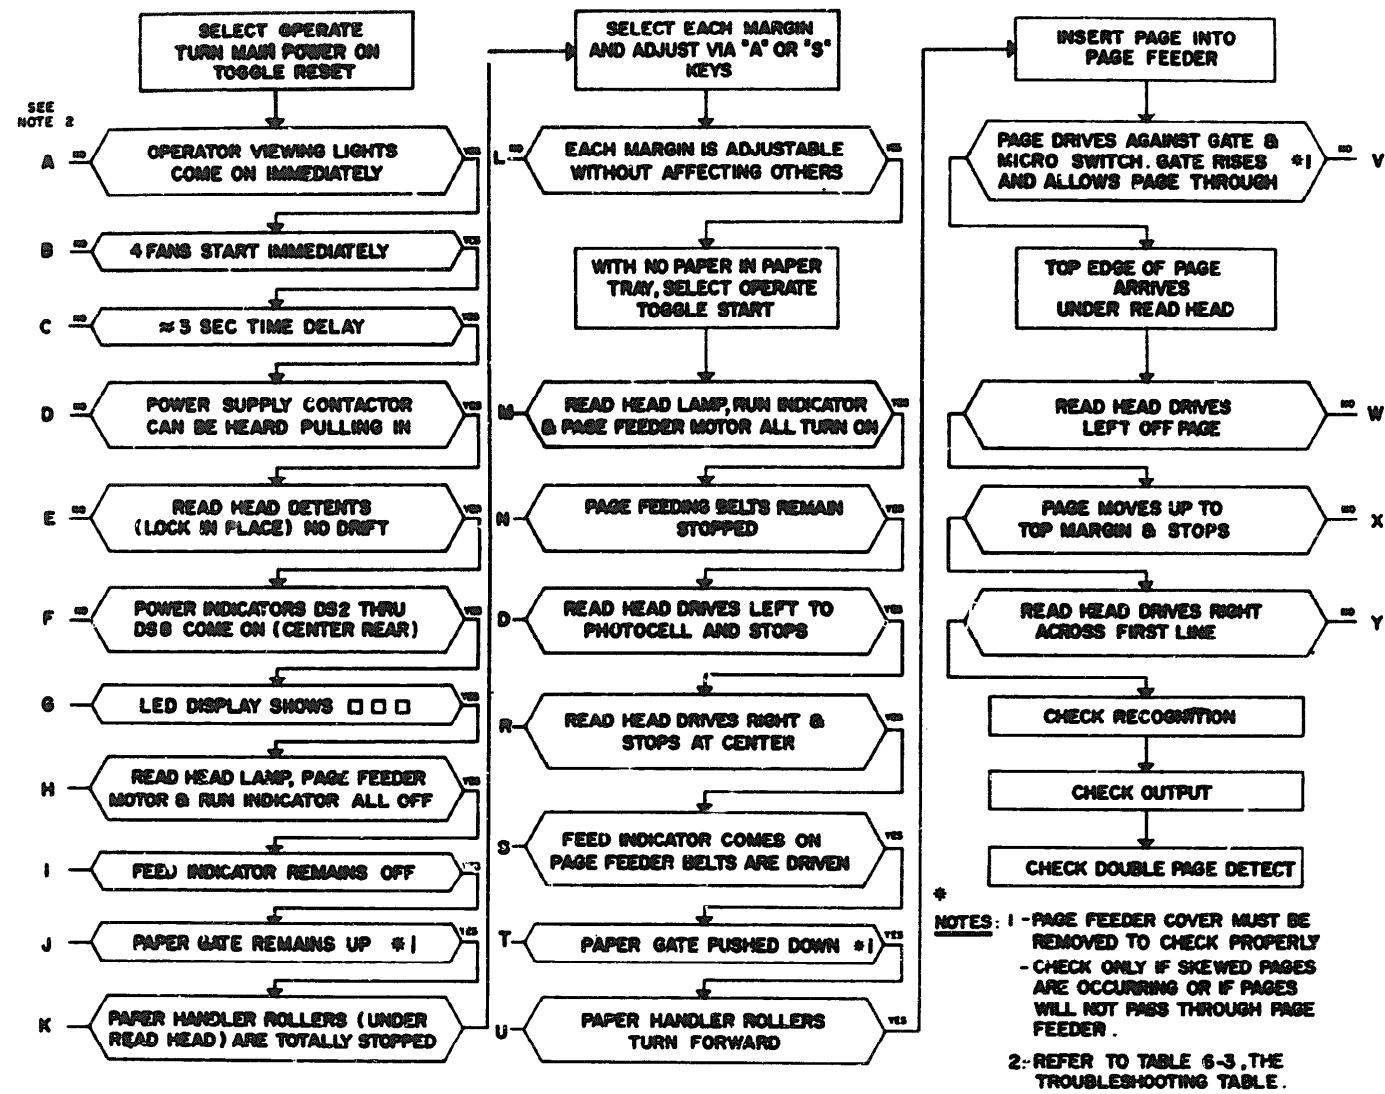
SELECT OPERATE
TURN MAIN POWER ON
TOGGLE RESET

SEE NOTE 2

A NO OPERATOR VIEWING LIGHTS COME ON IMMEDIATELY YES

B NO 4 FANS START IMMEDIATELY YES

C NO ≈ 3 SEC TIME DELAY YES

D NO POWER SUPPLY CONTACTOR CAN BE HEARD PULLING IN YES

E NO READ HEAD DETENTS (LOCK IN PLACE) NO DRIFT YES

F NO POWER INDICATORS DS2 THRU DS8 COME ON (CENTER REAR) YES

G LED DISPLAY SHOWS □□□ YES

H READ HEAD LAMP, PAGE FEEDER MOTOR & RUN INDICATOR ALL OFF YES

I FEED INDICATOR REMAINS OFF YES

J PAPER GATE REMAINS UP *1 YES

K PAPER HANDLER ROLLERS (UNDER READ HEAD) ARE TOTALLY STOPPED

SELECT EACH MARGIN AND ADJUST VIA "A" OR "S" KEYS

L NO EACH MARGIN IS ADJUSTABLE WITHOUT AFFECTING OTHERS YES

WITH NO PAPER IN PAPER TRAY, SELECT OPERATE TOGGLE START

M READ HEAD LAMP, RUN INDICATOR & PAGE FEEDER MOTOR ALL TURN ON YES

N PAGE FEEDING BELTS REMAIN STOPPED YES

D READ HEAD DRIVES LEFT TO PHOTOCELL AND STOPS YES

R READ HEAD DRIVES RIGHT & STOPS AT CENTER YES

S FEED INDICATOR COMES ON PAGE FEEDER BELTS ARE DRIVEN YES

T PAPER GATE PUSHED DOWN *1 YES

U PAPER HANDLER ROLLERS TURN FORWARD YES

INSERT PAGE INTO PAGE FEEDER

PAGE DRIVES AGAINST GATE & MICRO SWITCH. GATE RISES AND ALLOWS PAGE THROUGH *1 NO V

TOP EDGE OF PAGE ARRIVES UNDER READ HEAD

READ HEAD DRIVES LEFT OFF PAGE NO W

PAGE MOVES UP TO TOP MARGIN & STOPS NO X

READ HEAD DRIVES RIGHT ACROSS FIRST LINE NO Y

CHECK RECOGNITION

CHECK OUTPUT

CHECK DOUBLE PAGE DETECT

*
NOTES: 1 - PAGE FEEDER COVER MUST BE REMOVED TO CHECK PROPERLY
- CHECK ONLY IF SKEWED PAGES ARE OCCURRING OR IF PAGES WILL NOT PASS THROUGH PAGE FEEDER.
2: REFER TO TABLE 6-3, THE TROUBLESHOOTING TABLE.